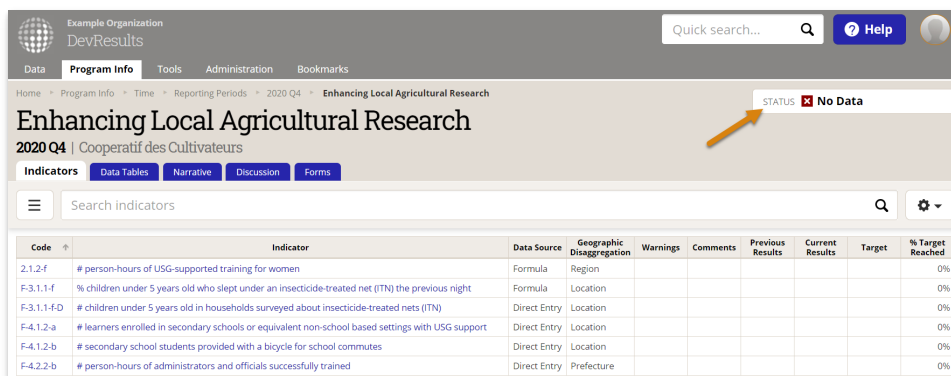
Example Organization
DevResults

Quick search...

Help

Data Program Info Tools Administration Bookmarks

Home ▸ Program Info ▸ Time ▸ Reporting Periods ▸ 2020 Q4 ▸ Enhancing Local Agricultural Research

STATUS ✖ No Data

Enhancing Local Agricultural Research
2020 Q4 | Cooperatif des Cultivateurs

Indicators Data Tables Narrative Discussion Forms

Search indicators

| Code | Indicator | Data Source | Geographic Disaggregation | Warnings | Comments | Previous Results | Current Results | Target | % Target Reached |
|---|---|---|---|---|---|---|---|---|---|
| 2.1.2-f | # person-hours of USG-supported training for women | Formula | Region | | | | | | 0% |
| F-3.1.1-f | % children under 5 years old who slept under an insecticide-treated net (ITN) the previous night | Formula | Location | | | | | | 0% |
| F-3.1.1-f-D | # children under 5 years old in households surveyed about insecticide-treated nets (ITN) | Direct Entry | Location | | | | | | 0% |
| F-4.1.2-a | # learners enrolled in secondary schools or equivalent non-school based settings with USG support | Direct Entry | Location | | | | | | 0% |
| F-4.1.2-b | # secondary school students provided with a bicycle for school commutes | Direct Entry | Location | | | | | | 0% |
| F-4.2.2-b | # person-hours of administrators and officials successfully trained | Direct Entry | Prefecture | | | | | | 0% |